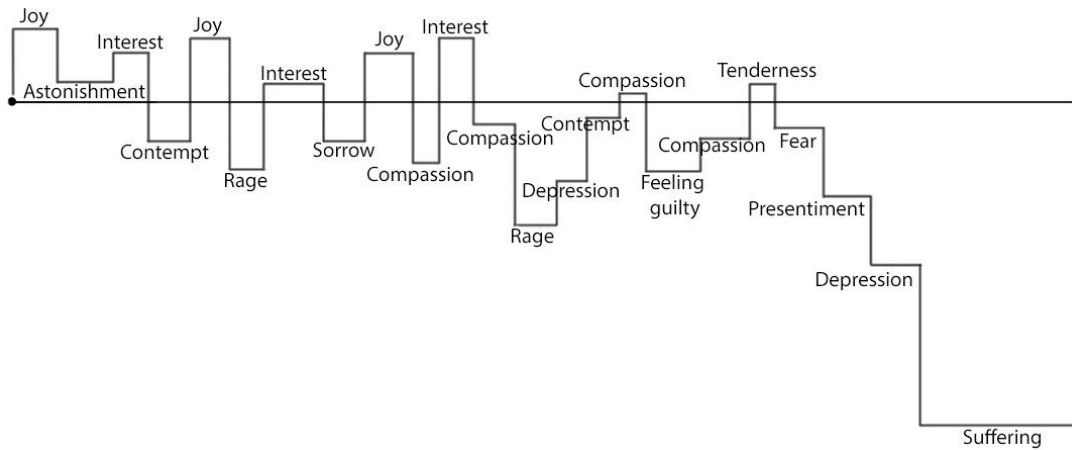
Joy
Interest
Joy
Astonishment
Interest
Joy
Interest
Contempt
Rage
Sorrow
Compassion
Compassion
Compassion
Contempt
Tenderness
Depression
Rage
Compassion
Fear
Feeling guilty
Presentiment
Depression
Suffering